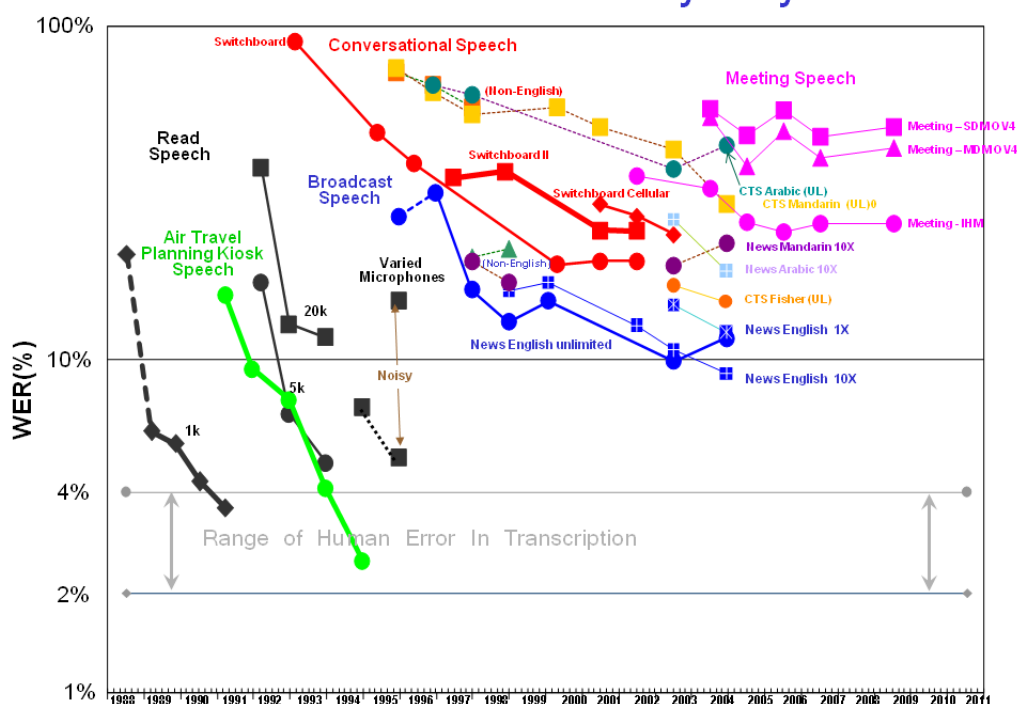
100%

Switchboard

Conversational Speech

Meeting Speech

(Non-English)

Read Speech

Switchboard II

Meeting – SDM OV4

Meeting – MDM OV4

Broadcast Speech

Switchboard Cellular

CTS Arabic (UL)

CTS Mandarin (UL)

Meeting - IHM

Air Travel Planning Kiosk Speech

Varied Microphones

(Non-English)

News Mandarin 10X

News Arabic 10X

CTS Fisher (UL)

20k

News English 1X

News English unlimited

10%

Noisy

News English 10X

WER(%)

5k

1k

4%

Range of Human Error In Transcription

2%

1%

1988 1989 1990 1991 1992 1993 1994 1995 1996 1997 1998 1999 2000 2001 2002 2003 2004 2005 2006 2007 2008 2009 2010 2011